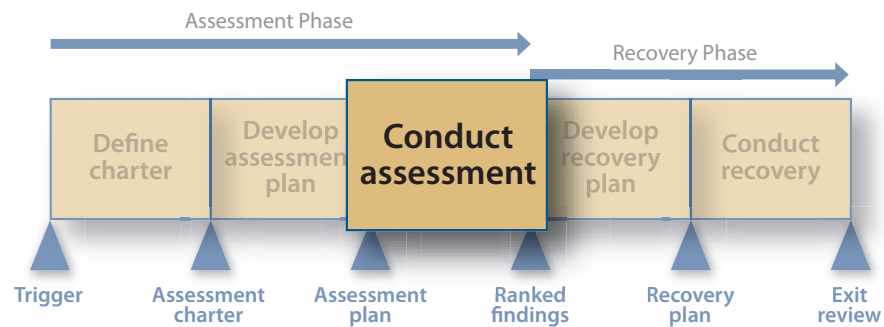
Assessment Phase

Recovery Phase

Define charter

Develop assessment plan

Conduct assessment

Develop recovery plan

Conduct recovery

Trigger

Assessment charter

Assessment plan

Ranked findings

Recovery plan

Exit review